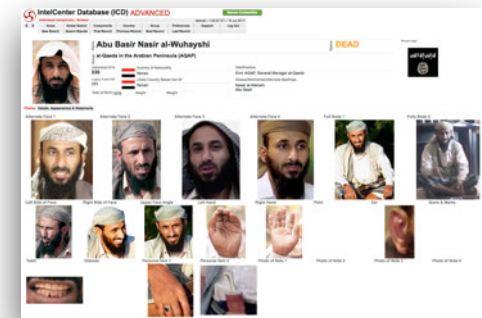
IntelCenter Database (ICD) ADVANCED

Abu Basir Nasir al-Wuhayshi

al-Qaeda in the Arabian Peninsula (AQAP)

DEAD

Yemen

Yemen

Emir AQAP, General Manager al-Qaeda

Nasir al-Wahishi

Abu Basir

Photos

Alternate Face 1

Alternate Face 2

Alternate Face 3

Alternate Face 4

Full Body 1

Full Body 2

Left Side of Face

Right Side of Face

Upper Face Angle

Left Hand

Right Hand

Palm

Ear

Scars & Marks

Teeth

Glasses

Personal Item 1

Personal Item 2

Photo of Note 1

Photo of Note 2

Photo of Note 3

Photo of Note 4